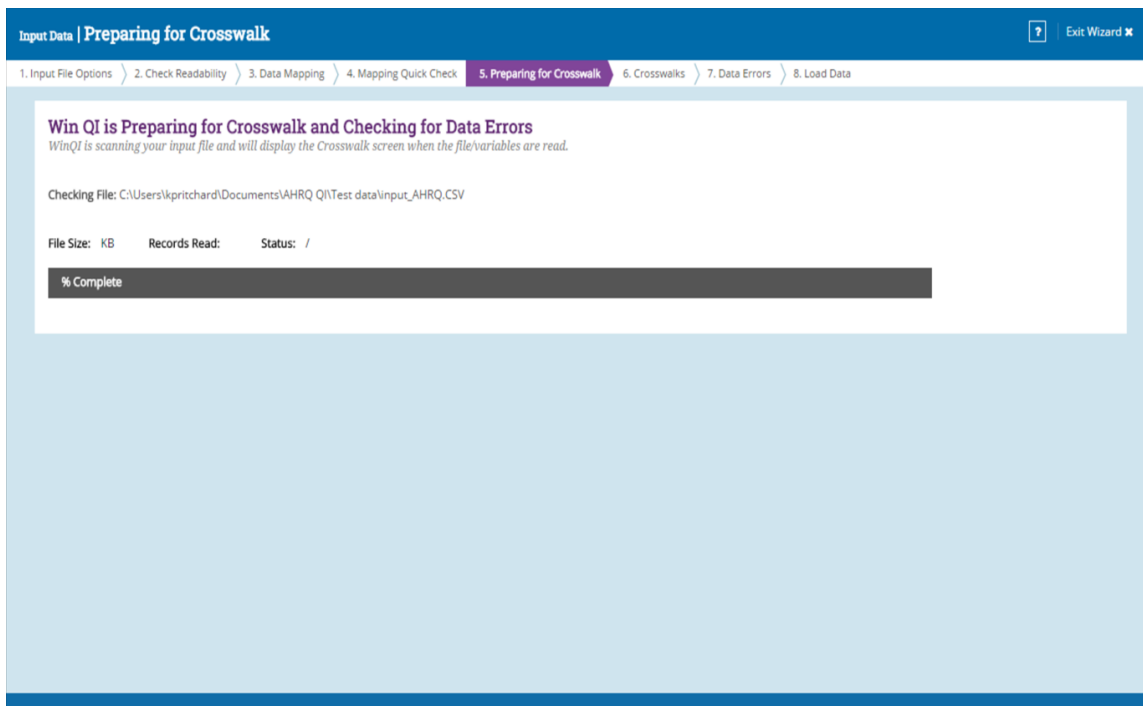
Input Data | Preparing for Crosswalk

?

Exit Wizard ✖

1. Input File Options
2. Check Readability
3. Data Mapping
4. Mapping Quick Check
5. Preparing for Crosswalk
6. Crosswalks
7. Data Errors
8. Load Data

Win QI is Preparing for Crosswalk and Checking for Data Errors

WinQI is scanning your input file and will display the Crosswalk screen when the file/variables are read.

Checking File: C:\Users\kpritchard\Documents\AHRQ QI\Test data\input_AHRQ.CSV

File Size: KB Records Read: Status: /

% Complete